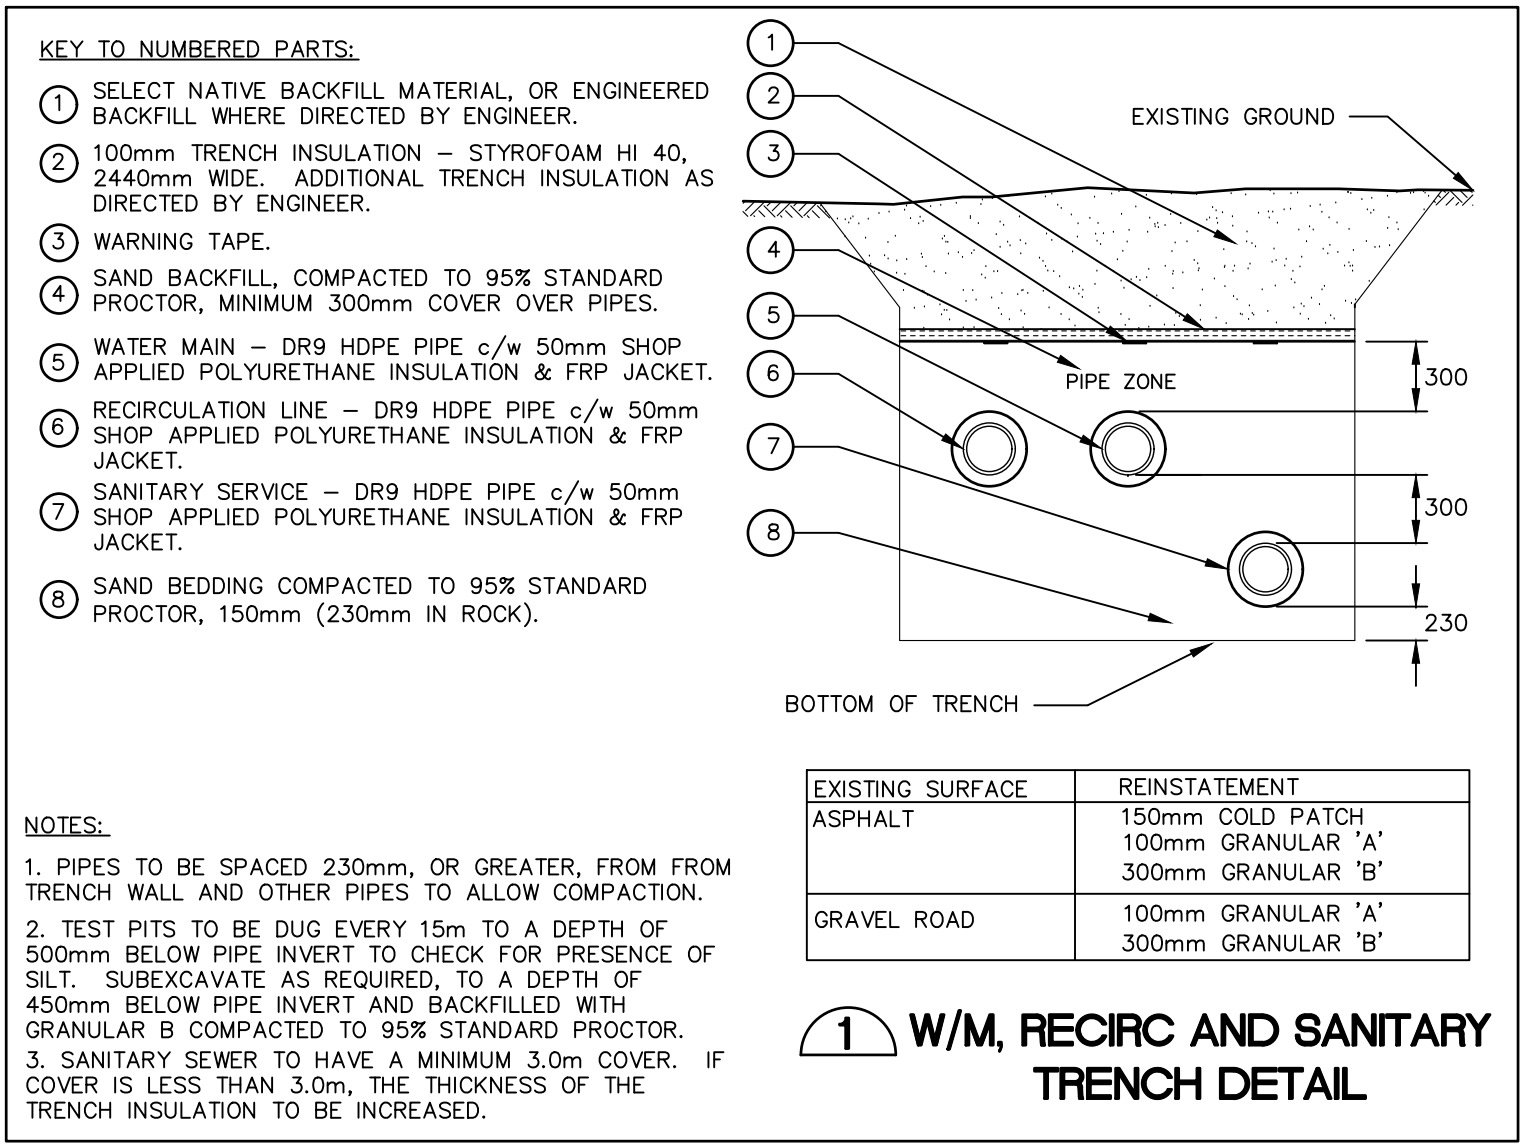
KEY TO NUMBERED PARTS:

1 SELECT NATIVE BACKFILL MATERIAL, OR ENGINEERED BACKFILL WHERE DIRECTED BY ENGINEER.

2 100mm TRENCH INSULATION – STYROFOAM HI 40, 2440mm WIDE. ADDITIONAL TRENCH INSULATION AS DIRECTED BY ENGINEER.

3 WARNING TAPE.

4 SAND BACKFILL, COMPACTED TO 95% STANDARD PROCTOR, MINIMUM 300mm COVER OVER PIPES.

5 WATER MAIN – DR9 HDPE PIPE c/w 50mm SHOP APPLIED POLYURETHANE INSULATION & FRP JACKET.

6 RECIRCULATION LINE – DR9 HDPE PIPE c/w 50mm SHOP APPLIED POLYURETHANE INSULATION & FRP JACKET.

7 SANITARY SERVICE – DR9 HDPE PIPE c/w 50mm SHOP APPLIED POLYURETHANE INSULATION & FRP JACKET.

8 SAND BEDDING COMPACTED TO 95% STANDARD PROCTOR, 150mm (230mm IN ROCK).

1
2
3
4
5
6
7
8

EXISTING GROUND

PIPE ZONE

300

300

230

BOTTOM OF TRENCH

NOTES:

1. PIPES TO BE SPACED 230mm, OR GREATER, FROM FROM TRENCH WALL AND OTHER PIPES TO ALLOW COMPACTION.

2. TEST PITS TO BE DUG EVERY 15m TO A DEPTH OF 500mm BELOW PIPE INVERT TO CHECK FOR PRESENCE OF SILT. SUBEXCAVATE AS REQUIRED, TO A DEPTH OF 450mm BELOW PIPE INVERT AND BACKFILLED WITH GRANULAR B COMPACTED TO 95% STANDARD PROCTOR.

3. SANITARY SEWER TO HAVE A MINIMUM 3.0m COVER. IF COVER IS LESS THAN 3.0m, THE THICKNESS OF THE TRENCH INSULATION TO BE INCREASED.

| EXISTING SURFACE | REINSTATEMENT |
|---|---|
| ASPHALT | 150mm COLD PATCH<br>100mm GRANULAR 'A'<br>300mm GRANULAR 'B' |
| GRAVEL ROAD | 100mm GRANULAR 'A'<br>300mm GRANULAR 'B' |

1 W/M, RECIRC AND SANITARY TRENCH DETAIL